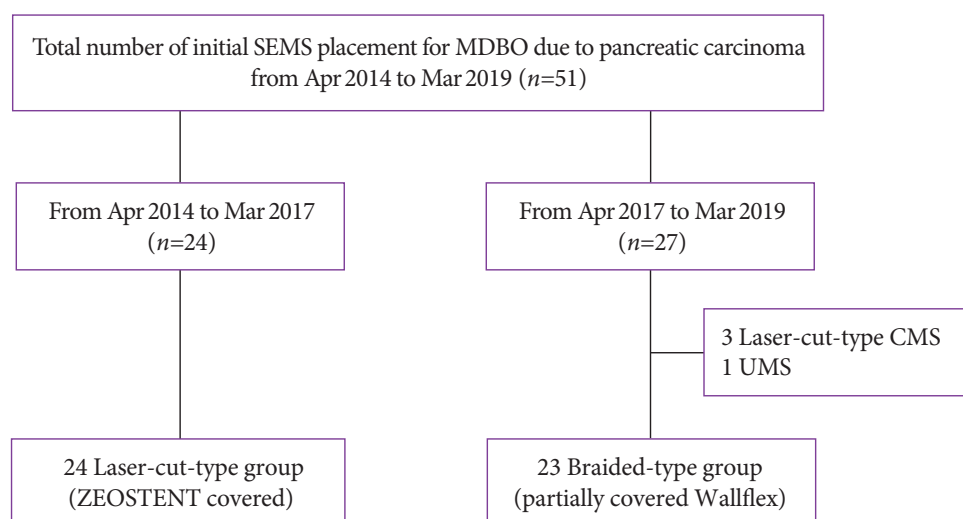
Total number of initial SEMS placement for MDBO due to pancreatic carcinoma from Apr 2014 to Mar 2019 ($n$=51)

From Apr 2014 to Mar 2017 ($n$=24)

From Apr 2017 to Mar 2019 ($n$=27)

3 Laser-cut-type CMS
1 UMS

24 Laser-cut-type group (ZEOSTENT covered)

23 Braided-type group (partially covered Wallflex)